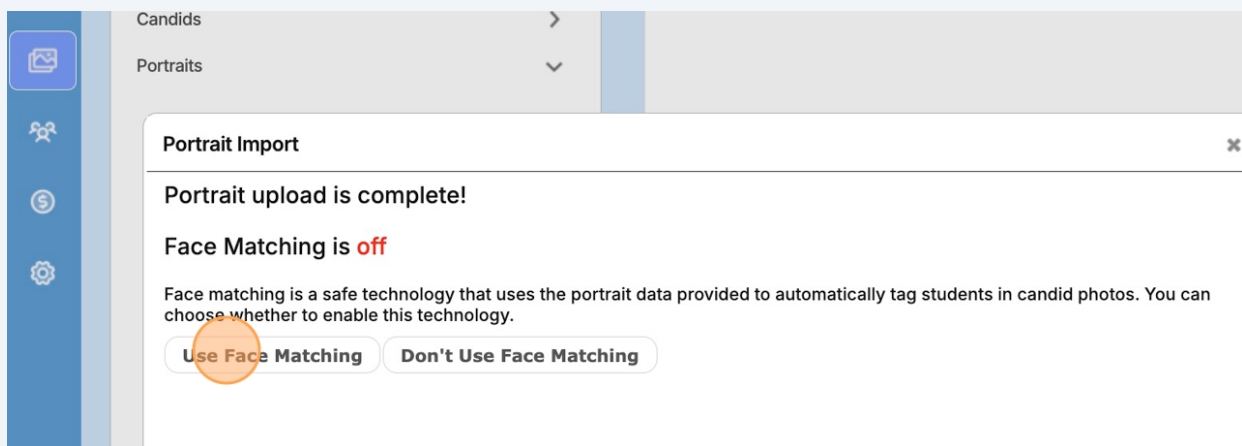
Candids

Portraits

Portrait Import

Portrait upload is complete!

Face Matching is off

Face matching is a safe technology that uses the portrait data provided to automatically tag students in candid photos. You can choose whether to enable this technology.

Use Face Matching

Don't Use Face Matching